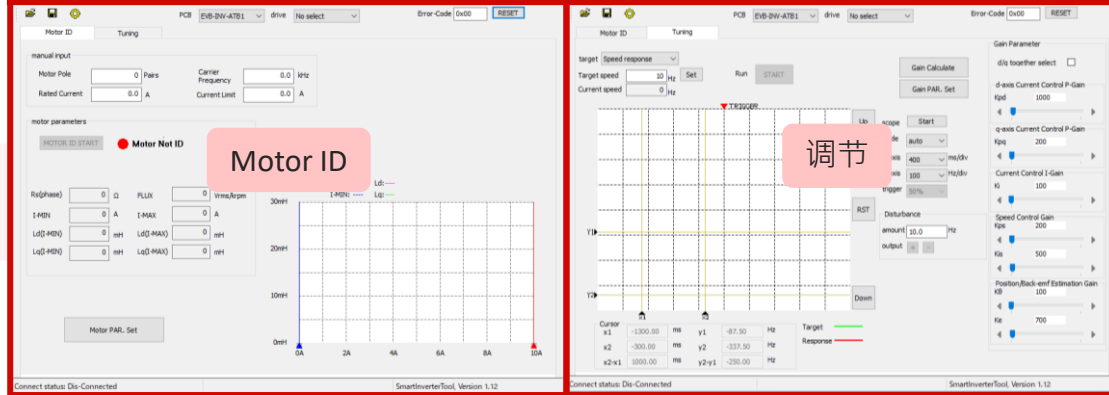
PCB EVB-INV-ATB1 drive No select Error-Code 0x00 RESET

Motor ID Tuning

manual input

Motor Pole 0 Pairs

Rated Current 0.0 A

Carrier Frequency 0.0 kHz

Current Limit 0.0 A

motor parameters

MOTOR ID START

Motor Not ID

Motor ID

Rs(phase) 0 Ω

FLUX 0 Vrms/krpm

I-MIN 0 A

I-MAX 0 A

Ld(I-MIN) 0 mH

Ld(I-MAX) 0 mH

Lq(I-MIN) 0 mH

Lq(I-MAX) 0 mH

Ld:

I-MIN: Lq:

30mH

20mH

10mH

0mH

0A 2A 4A 6A 8A 10A

Motor PAR. Set

Connect status: Dis-Connected

SmartInverterTool, Version 1.12

PCB EVB-INV-ATB1 drive No select Error-Code 0x00 RESET

Motor ID Tuning

target Speed response

Target speed 10 Hz Set

Current speed 0 Hz

Run START

Gain Calculate

Gain PAR. Set

TRIGGER

Up

调节

scope Start

de auto

xis 400 ms/div

xis 100 Hz/div

trigger 50%

RST

Disturbance

amount 10.0 Hz

output

Y1

Y2

Down

Cursor

x1 -1300.00 ms

y1 -87.50 Hz

x2 -300.00 ms

y2 -337.50 Hz

x2-x1 1000.00 ms

y2-y1 -250.00 Hz

Target

Response

Gain Parameter

d/s together select

d-axis Current Control P-Gain

Kpd 1000

q-axis Current Control P-Gain

Kpq 200

Current Control I-Gain

Ki 100

Speed Control Gain

Kps 200

Kis 500

Position/Back-emf Estimation Gain

Kθ 100

Ke 700

Connect status: Dis-Connected

SmartInverterTool, Version 1.12